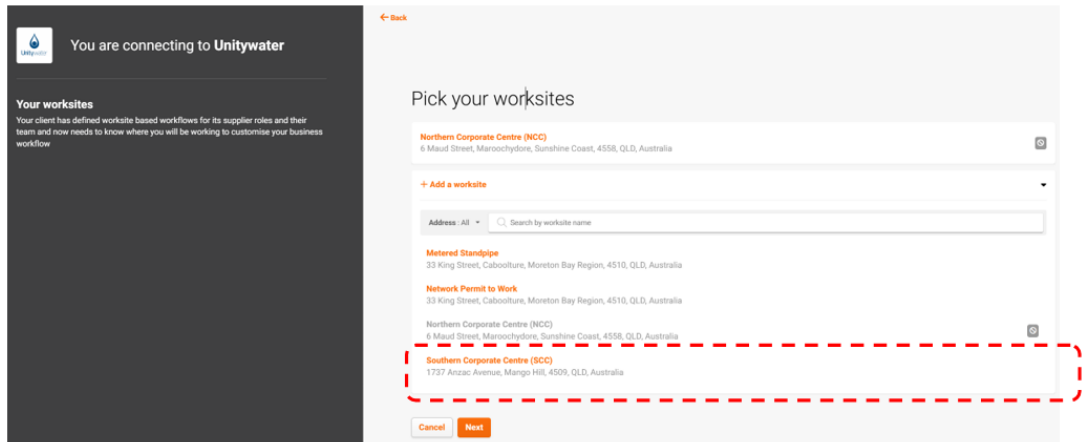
Unitywater

You are connecting to Unitywater

Your worksites

Your client has defined worksite based workflows for its supplier roles and their team and now needs to know where you will be working to customise your business workflow

← Back

Pick your worksites

Northern Corporate Centre (NCC)
6 Maud Street, Maroochydore, Sunshine Coast, 4558, QLD, Australia

+ Add a worksite

Address : All

Search by worksite name

Metered Standpipe
33 King Street, Caboolture, Moreton Bay Region, 4510, QLD, Australia

Network Permit to Work
33 King Street, Caboolture, Moreton Bay Region, 4510, QLD, Australia

Northern Corporate Centre (NCC)
6 Maud Street, Maroochydore, Sunshine Coast, 4558, QLD, Australia

Southern Corporate Centre (SCC)
1737 Anzac Avenue, Mango Hill, 4509, QLD, Australia

Cancel

Next